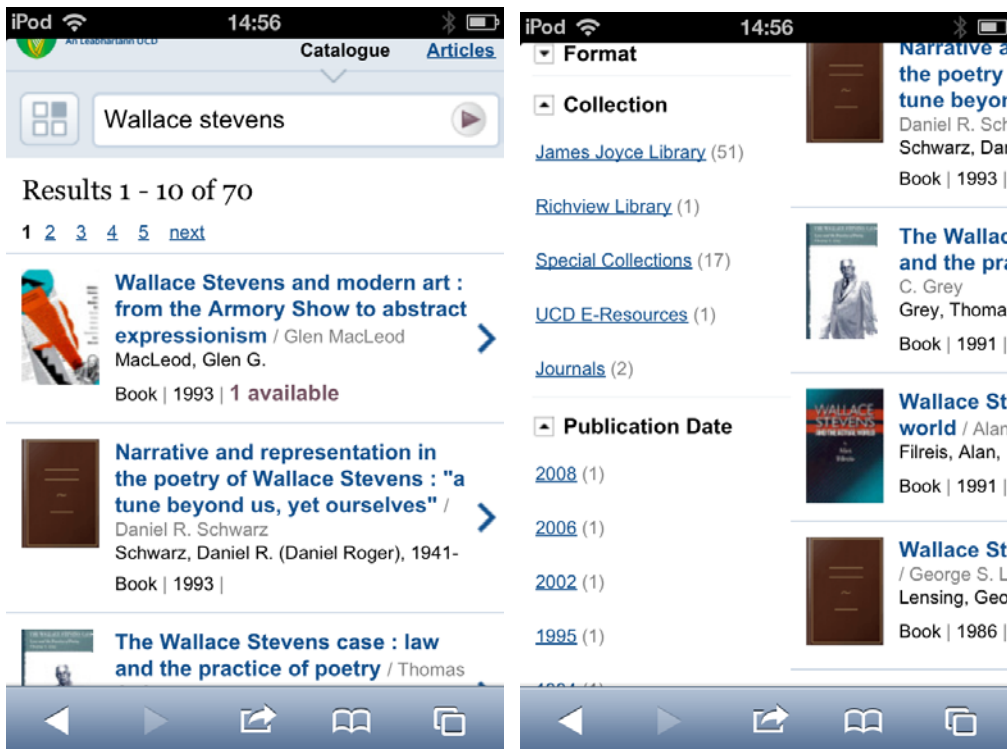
iPod 14:56

An Leabharlann UCD

Catalogue Articles

Wallace stevens

Results 1 - 10 of 70

1 2 3 4 5 next

Wallace Stevens and modern art : from the Armory Show to abstract expressionism / Glen MacLeod
MacLeod, Glen G.
Book | 1993 | 1 available

Narrative and representation in the poetry of Wallace Stevens : "a tune beyond us, yet ourselves" / Daniel R. Schwarz
Schwarz, Daniel R. (Daniel Roger), 1941-
Book | 1993 |

The Wallace Stevens case : law and the practice of poetry / Thomas

iPod 14:56

Format

Collection

James Joyce Library (51)

Richview Library (1)

Special Collections (17)

UCD E-Resources (1)

Journals (2)

Publication Date

2008 (1)

2006 (1)

2002 (1)

1995 (1)

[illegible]

Narrative a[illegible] the poetry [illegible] tune beyon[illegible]
Daniel R. Sch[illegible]
Schwarz, Da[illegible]
Book | 1993 |

The Wallac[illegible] and the pr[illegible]
C. Grey
Grey, Thoma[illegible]
Book | 1991 |

WALLACE STEVENS

Wallace St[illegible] world / Alan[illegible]
Filreis, Alan,
Book | 1991 |

Wallace St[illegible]
/ George S. L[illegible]
Lensing, Geo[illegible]
Book | 1986 |